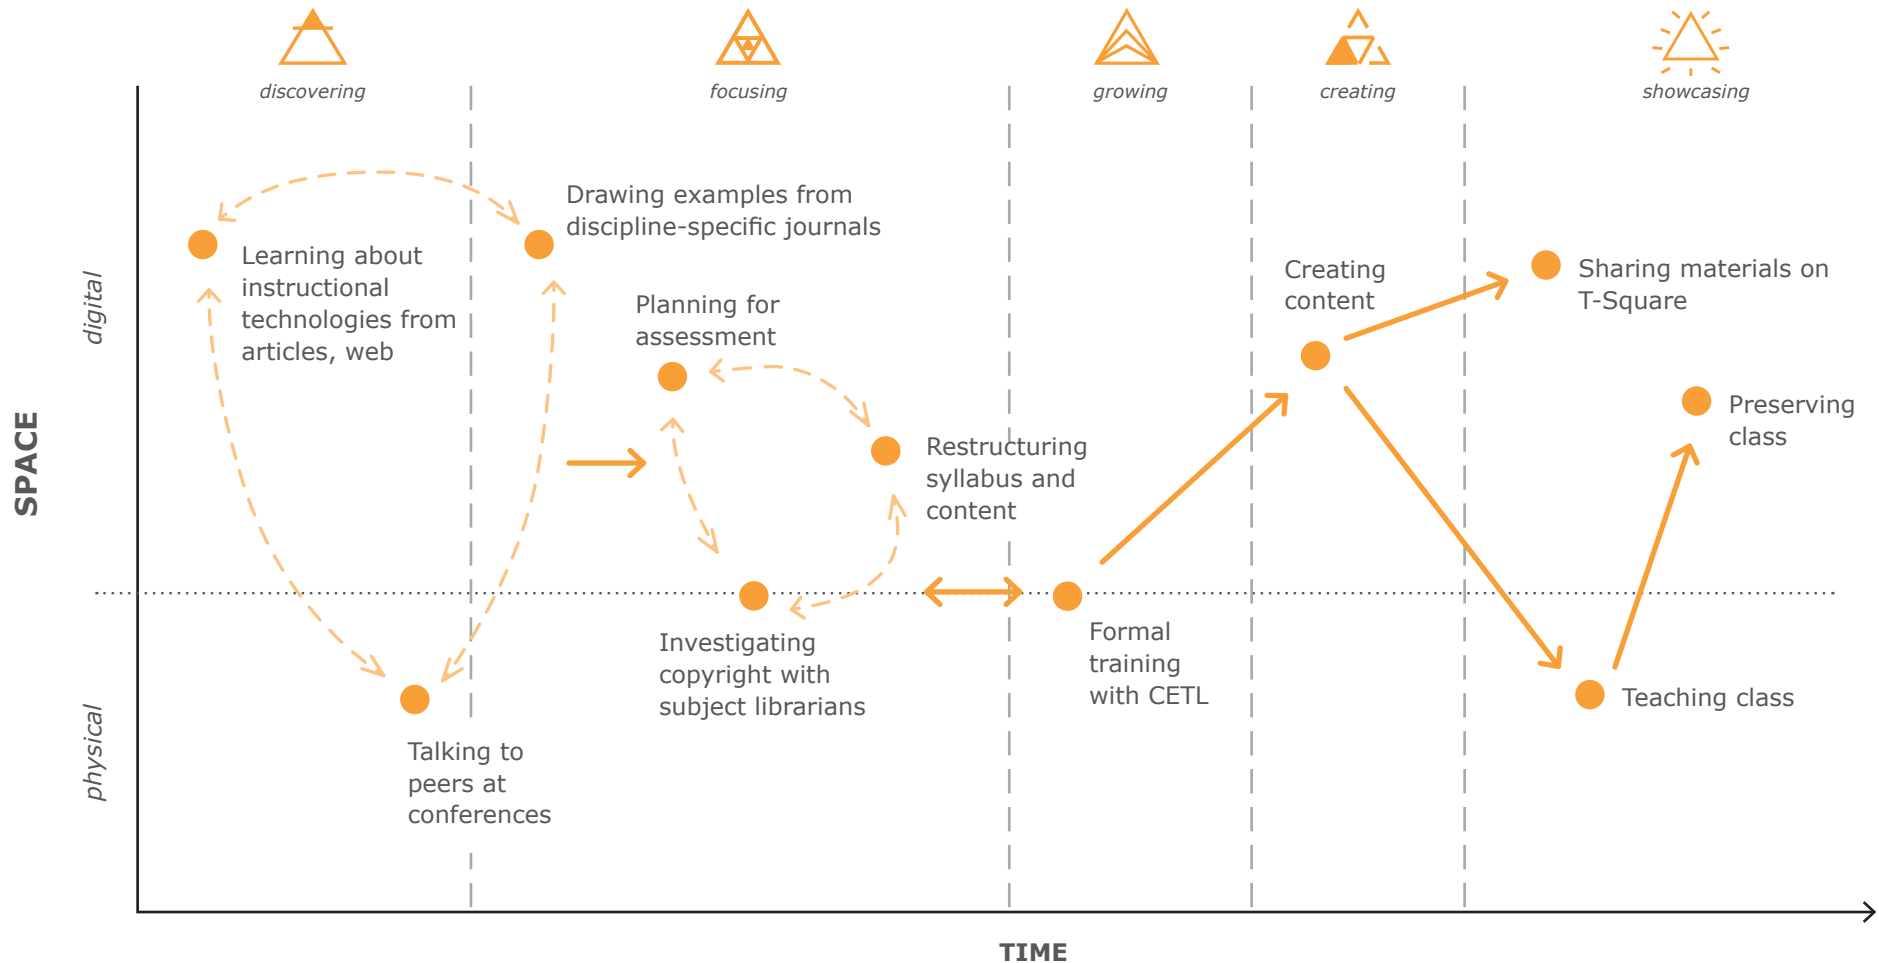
discovering

focusing

growing

creating

showcasing

SPACE

digital

physical

Learning about instructional technologies from articles, web

Drawing examples from discipline-specific journals

Talking to peers at conferences

Planning for assessment

Restructuring syllabus and content

Investigating copyright with subject librarians

Formal training with CETL

Creating content

Sharing materials on T-Square

Preserving class

Teaching class

TIME